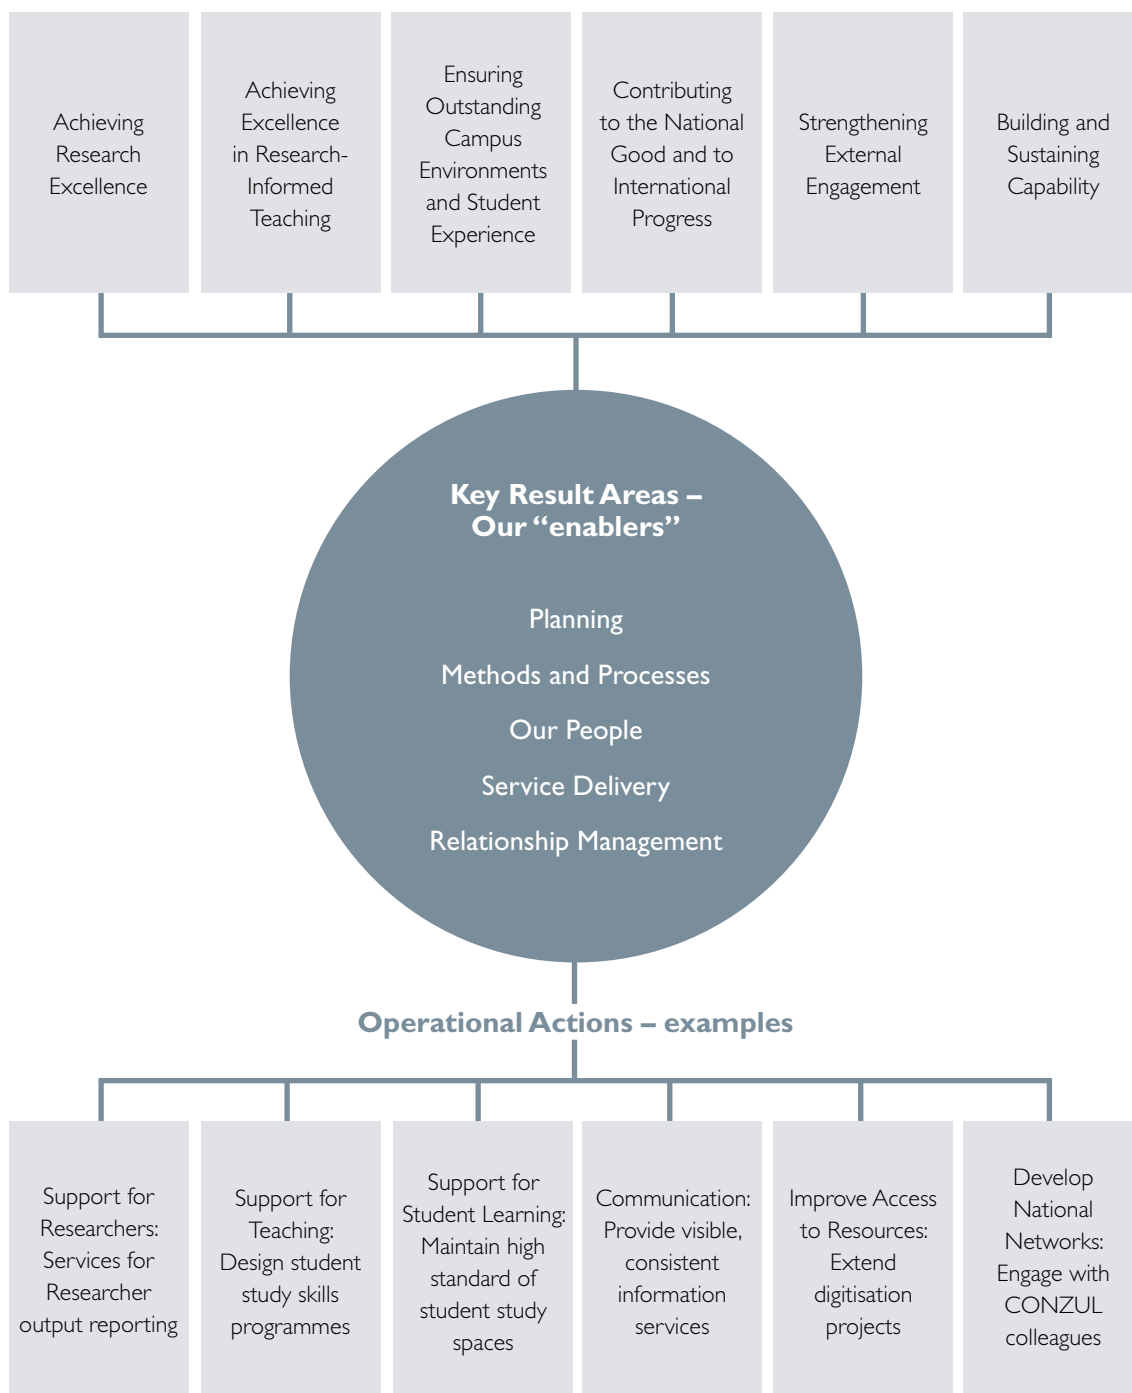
Achieving Research Excellence

Achieving Excellence in Research-Informed Teaching

Ensuring Outstanding Campus Environments and Student Experience

Contributing to the National Good and to International Progress

Strengthening External Engagement

Building and Sustaining Capability

Key Result Areas – Our "enablers"

Planning

Methods and Processes

Our People

Service Delivery

Relationship Management

Operational Actions – examples

Support for Researchers: Services for Researcher output reporting

Support for Teaching: Design student study skills programmes

Support for Student Learning: Maintain high standard of student study spaces

Communication: Provide visible, consistent information services

Improve Access to Resources: Extend digitisation projects

Develop National Networks: Engage with CONZUL colleagues